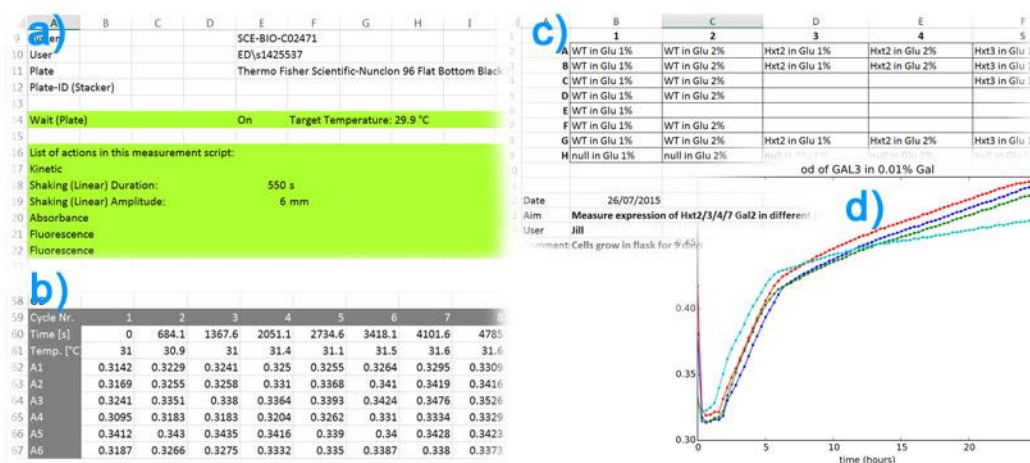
a)

| | A | B | C | D | E | F | G | H | I |
|---|---|---|---|---|---|---|---|---|---|
| 9 | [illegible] | | | | SCE-BIO-C02471 | | | | |
| 10 | User | | | | ED\s1425537 | | | | |
| 11 | Plate | | | | Thermo Fisher Scientific-Nunclon 96 Flat Bottom Black | | | | |
| 12 | Plate-ID (Stacker) | | | | | | | | |
| 14 | Wait (Plate) | | | | On | Target Temperature: 29.9 °C | | | |
| 16 | List of actions in this measurement script: | | | | | | | | |
| 17 | Kinetic | | | | | | | | |
| 18 | Shaking (Linear) Duration: | | | | 550 s | | | | |
| 19 | Shaking (Linear) Amplitude: | | | | 6 mm | | | | |
| 20 | Absorbance | | | | | | | | |
| 21 | Fluorescence | | | | | | | | |
| 22 | Fluorescence | | | | | | | | |

b)

| 58 | | | | | | | | |
|---|---|---|---|---|---|---|---|---|
| 59 | Cycle Nr. | 1 | 2 | 3 | 4 | 5 | 6 | 7 | 8 |
| 60 | Time [s] | 0 | 684.1 | 1367.6 | 2051.1 | 2734.6 | 3418.1 | 4101.6 | 4785 |
| 61 | Temp. [°C] | 31 | 30.9 | 31 | 31.4 | 31.1 | 31.5 | 31.6 | 31.6 |
| 62 | A1 | 0.3142 | 0.3229 | 0.3241 | 0.325 | 0.3255 | 0.3264 | 0.3295 | 0.3309 |
| 63 | A2 | 0.3169 | 0.3255 | 0.3258 | 0.331 | 0.3368 | 0.341 | 0.3419 | 0.3416 |
| 64 | A3 | 0.3241 | 0.3351 | 0.338 | 0.3364 | 0.3393 | 0.3424 | 0.3476 | 0.3526 |
| 65 | A4 | 0.3095 | 0.3183 | 0.3183 | 0.3204 | 0.3262 | 0.331 | 0.3334 | 0.3329 |
| 66 | A5 | 0.3412 | 0.343 | 0.3435 | 0.3416 | 0.339 | 0.34 | 0.3428 | 0.3423 |
| 67 | A6 | 0.3187 | 0.3266 | 0.3275 | 0.3332 | 0.335 | 0.3387 | 0.338 | 0.3373 |

c)

| | B | C | D | E | F |
|---|---|---|---|---|---|
| | 1 | 2 | 3 | 4 | 5 |
| A | WT in Glu 1% | WT in Glu 2% | Hxt2 in Glu 1% | Hxt2 in Glu 2% | Hxt3 in Glu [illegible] |
| B | WT in Glu 1% | WT in Glu 2% | Hxt2 in Glu 1% | Hxt2 in Glu 2% | Hxt3 in Glu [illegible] |
| C | WT in Glu 1% | WT in Glu 2% | | | Hxt3 in Glu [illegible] |
| D | WT in Glu 1% | WT in Glu 2% | | | |
| E | WT in Glu 1% | | | | |
| F | WT in Glu 1% | WT in Glu 2% | | | |
| G | WT in Glu 1% | WT in Glu 2% | Hxt2 in Glu 1% | Hxt2 in Glu 2% | Hxt3 in Glu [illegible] |
| H | null in Glu 1% | null in Glu 2% | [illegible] | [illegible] | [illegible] |

Date 26/07/2015
Aim Measure expression of Hxt2/3/4/7 Gal2 in different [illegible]
User Jill
Comment Cells grow in flask for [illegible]

d)

od of GAL3 in 0.01% Gal

0.40
0.35
0.30
0 5 10 15 20
time (hours)